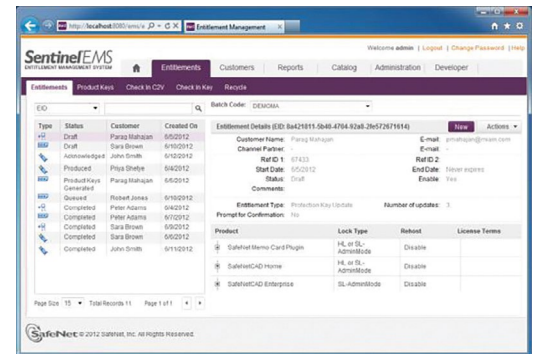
http://localhost:8080/ems/e  Entitlement Management

SentinelEMS
ENTITLEMENT MANAGEMENT SYSTEM

Welcome admin | Logout | Change Password | Help

Entitlements | Customers | Reports | Catalog | Administration | Developer

Entitlements | Product Keys | Check in C2V | Check in Key | Recycle

EID

Batch Code: DEMOMA

| Type | Status | Customer | Created On |
|---|---|---|---|
| | Draft | Parag Mahajan | 6/5/2012 |
| | Draft | Sara Brown | 6/10/2012 |
| | Acknowledged | John Smith | 6/12/2012 |
| | Produced | Priya Shelye | 6/4/2012 |
| | Product Keys Generated | Parag Mahajan | 6/5/2012 |
| | Queued | Robert Jones | 6/10/2012 |
| | Completed | Peter Adams | 6/4/2012 |
| | Completed | Peter Adams | 6/7/2012 |
| | Completed | Sara Brown | 6/8/2012 |
| | Completed | Sara Brown | 6/6/2012 |
| | Completed | John Smith | 6/11/2012 |

Page Size 15 Total Records 11 Page 1 of 1

Entitlement Details (EID: 8a421011-5b48-4704-92a8-2fe572671614)

New | Actions

Customer Name: Parag Mahajan
E-mail: pmahajan@mam.com
Channel Partner:
E-mail:
Ref ID 1: 67433
Ref ID 2:
Start Date: 6/5/2012
End Date: Never expires
Status: Draft
Enable: Yes
Comments:
Entitlement Type: Protection Key Update
Number of updates: 3
Prompt for Confirmation: No

| Product | Lock Type | Rehost | License Terms |
|---|---|---|---|
| SafeNet Memo Card Plugin | HL or SL-AdminMode | Disable | |
| SafeNetCAD Home | HL or SL-AdminMode | Disable | |
| SafeNetCAD Enterprise | SL-AdminMode | Disable | |

SafeNet © 2012 SafeNet, Inc. All Rights Reserved.